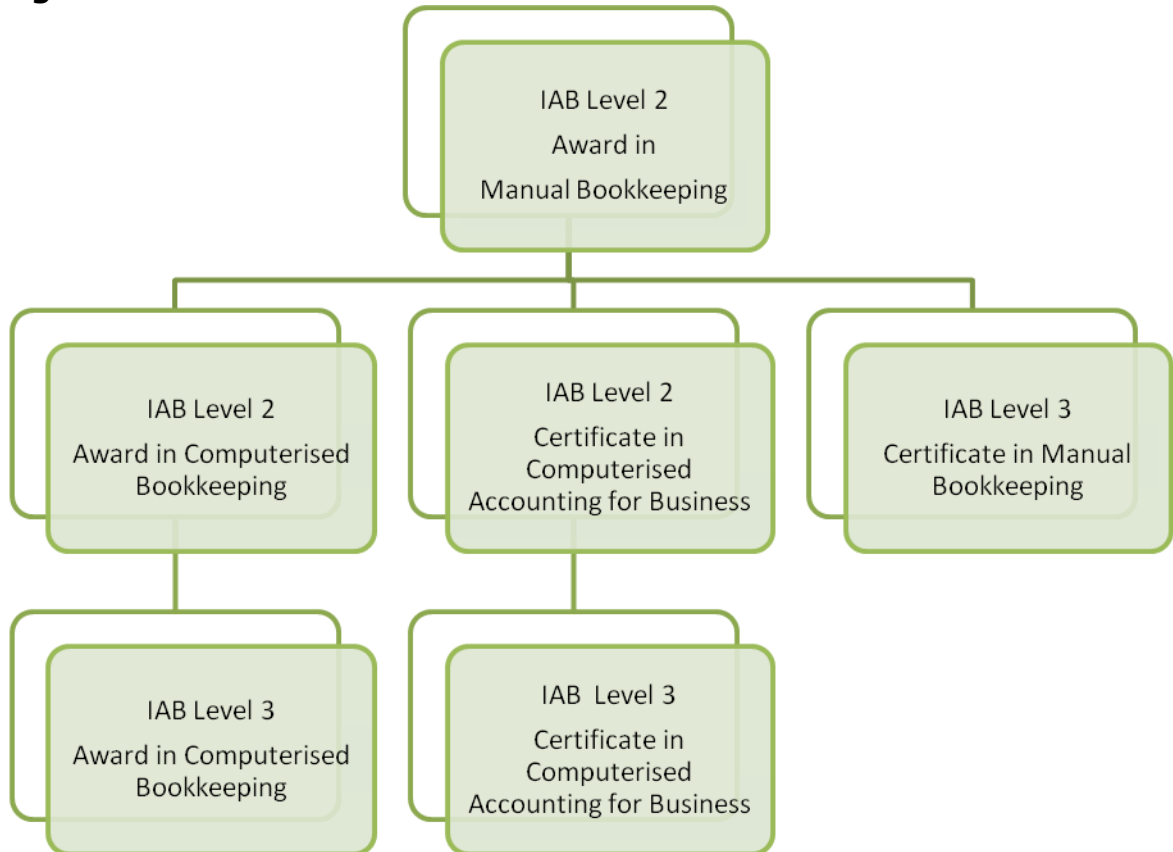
IAB Level 2
Award in
Manual Bookkeeping

IAB Level 2
Award in Computerised Bookkeeping

IAB Level 2
Certificate in Computerised Accounting for Business

IAB Level 3
Certificate in Manual Bookkeeping

IAB Level 3
Award in Computerised Bookkeeping

IAB Level 3
Certificate in Computerised Accounting for Business